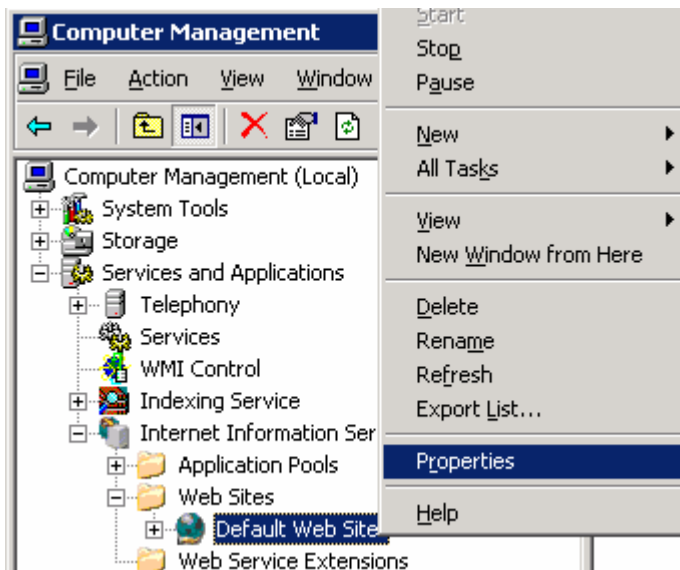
Computer Management

File Action View Window

Computer Management (Local)
System Tools
Storage
Services and Applications
Telephony
Services
WMI Control
Indexing Service
Internet Information Ser
Application Pools
Web Sites
Default Web Site
Web Service Extensions

Start
Stop
Pause

New
All Tasks

View
New Window from Here

Delete
Rename
Refresh
Export List...

Properties

Help